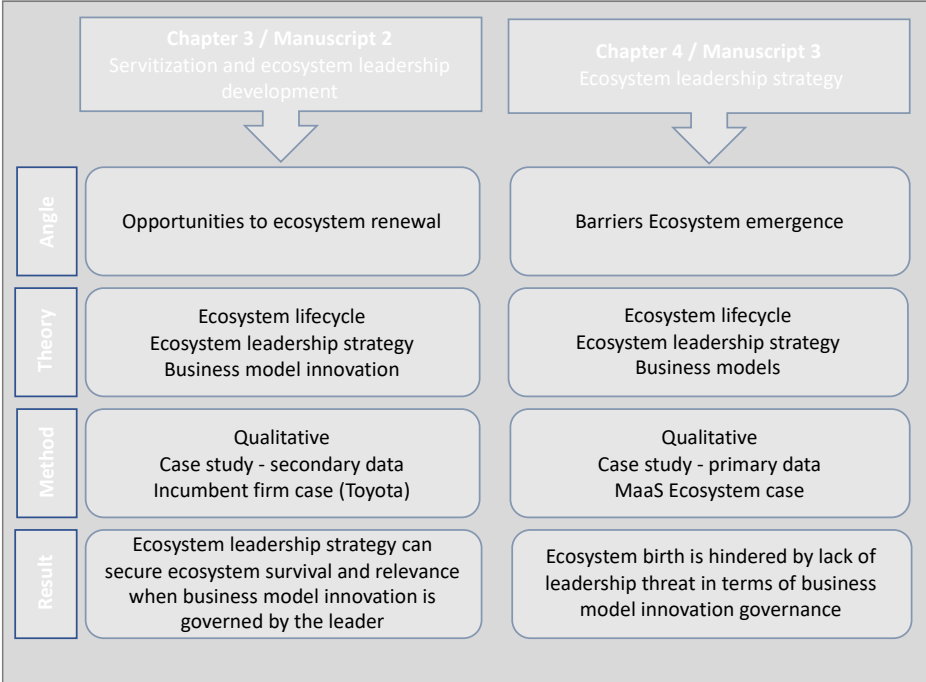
Chapter 3 / Manuscript 2
Servitization and ecosystem leadership development

Chapter 4 / Manuscript 3
Ecosystem leadership strategy

Angle

Opportunities to ecosystem renewal

Barriers Ecosystem emergence

Theory

Ecosystem lifecycle
Ecosystem leadership strategy
Business model innovation

Ecosystem lifecycle
Ecosystem leadership strategy
Business models

Method

Qualitative
Case study - secondary data
Incumbent firm case (Toyota)

Qualitative
Case study - primary data
MaaS Ecosystem case

Result

Ecosystem leadership strategy can secure ecosystem survival and relevance when business model innovation is governed by the leader

Ecosystem birth is hindered by lack of leadership threat in terms of business model innovation governance